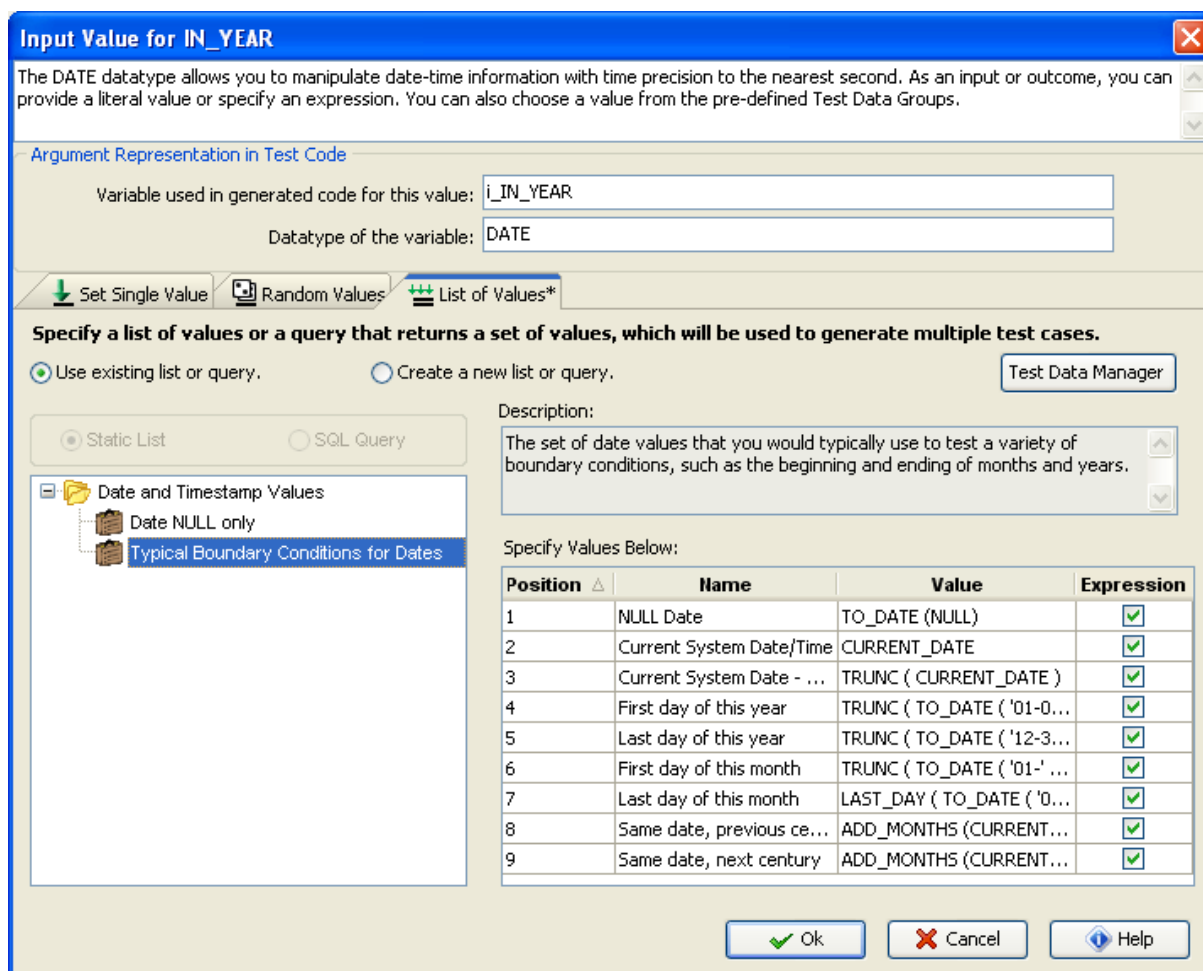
Input Value for IN_YEAR

The DATE datatype allows you to manipulate date-time information with time precision to the nearest second. As an input or outcome, you can provide a literal value or specify an expression. You can also choose a value from the pre-defined Test Data Groups.

Argument Representation in Test Code

Variable used in generated code for this value: i_IN_YEAR

Datatype of the variable: DATE

Set Single Value | Random Values | List of Values*

Specify a list of values or a query that returns a set of values, which will be used to generate multiple test cases.

Use existing list or query.   Create a new list or query.   Test Data Manager

Static List   SQL Query

Date and Timestamp Values
Date NULL only
Typical Boundary Conditions for Dates

Description:
The set of date values that you would typically use to test a variety of boundary conditions, such as the beginning and ending of months and years.

Specify Values Below:

| Position | Name | Value | Expression |
|---|---|---|---|
| 1 | NULL Date | TO_DATE (NULL) | ☑ |
| 2 | Current System Date/Time | CURRENT_DATE | ☑ |
| 3 | Current System Date - ... | TRUNC ( CURRENT_DATE ) | ☑ |
| 4 | First day of this year | TRUNC ( TO_DATE ( '01-0... | ☑ |
| 5 | Last day of this year | TRUNC ( TO_DATE ( '12-3... | ☑ |
| 6 | First day of this month | TRUNC ( TO_DATE ( '01-' ... | ☑ |
| 7 | Last day of this month | LAST_DAY ( TO_DATE ( '0... | ☑ |
| 8 | Same date, previous ce... | ADD_MONTHS (CURRENT... | ☑ |
| 9 | Same date, next century | ADD_MONTHS (CURRENT... | ☑ |

Ok   Cancel   Help